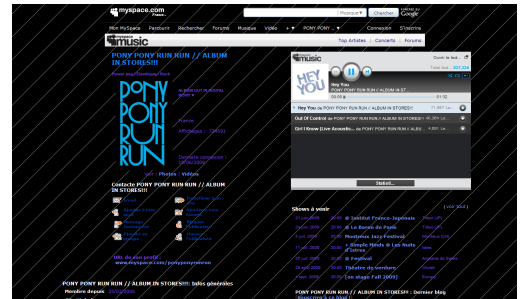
myspace.com France

Musique Chercher Google

Mon MySpace Parcourir Rechercher Forums Musique Vidéo PONY PONY

myspace music

Top Artistes Concerts Forums

Connexion S'inscrire

PONY PONY RUN RUN // ALBUM IN STORES!!!

PONY PONY RUN RUN

Hey You

PONY PONY RUN RUN // ALBUM IN ST

Hey You de PONY PONY RUN RUN // ALBUM IN STORES!!!

Out Of Control de PONY PONY RUN RUN // ALBUM IN STORES!!!

Girl I Know (Live Acoustic... de PONY PONY RUN RUN // ALBUM IN STORES!!!

France

Affichages : 724691

Voir : Photos | Vidéos

Contacter PONY PONY RUN RUN // ALBUM IN STORES!!!

URL de mon profil www.myspace.com/ponyponyrunrun

Shows à venir

Institut Franco-Japonais

Le Bateau de Paris

Montreux Jazz Festival

Simple Minds & Les Nuits d'Istres

Festival

Théâtre de Verdure

PONY PONY RUN RUN // ALBUM IN STORES!!!: Infos générales

Membre depuis

PONY PONY RUN RUN // ALBUM IN STORES!!!: Dernier blog